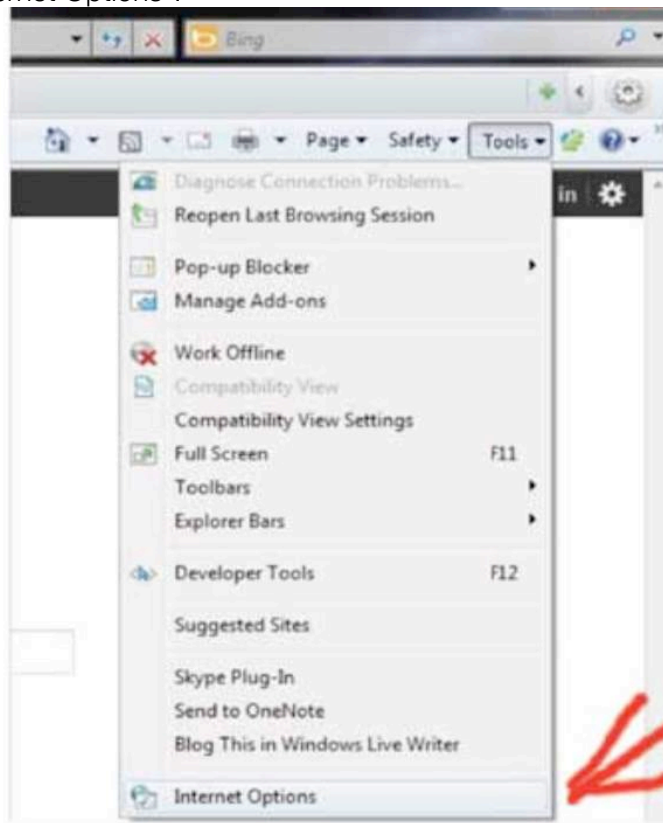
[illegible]rnet Options".

Bing

Page ▾ Safety ▾ Tools ▾

in

Diagnose Connection Problems...
Reopen Last Browsing Session

Pop-up Blocker
Manage Add-ons

Work Offline
Compatibility View
Compatibility View Settings
Full Screen F11
Toolbars
Explorer Bars

Developer Tools F12

Suggested Sites

Skype Plug-In
Send to OneNote
Blog This in Windows Live Writer

Internet Options